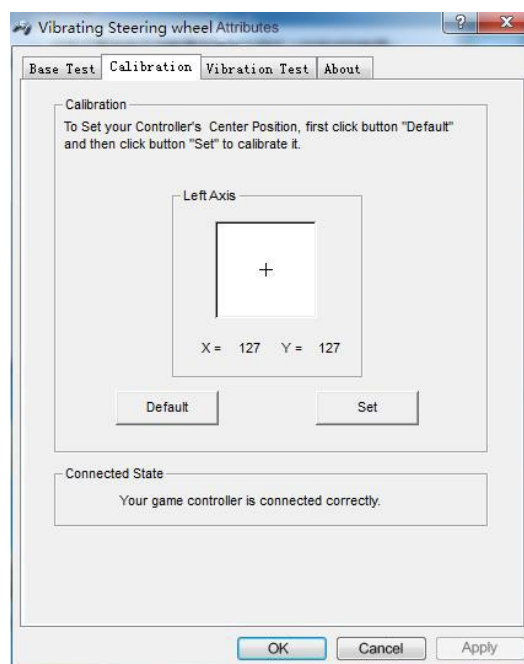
Vibrating Steering wheel Attributes

?
X

Base Test | Calibration | Vibration Test | About

Calibration

To Set your Controller's Center Position, first click button "Default" and then click button "Set" to calibrate it.

Left Axis

+

X = 127 Y = 127

Default

Set

Connected State

Your game controller is connected correctly.

OK

Cancel

Apply